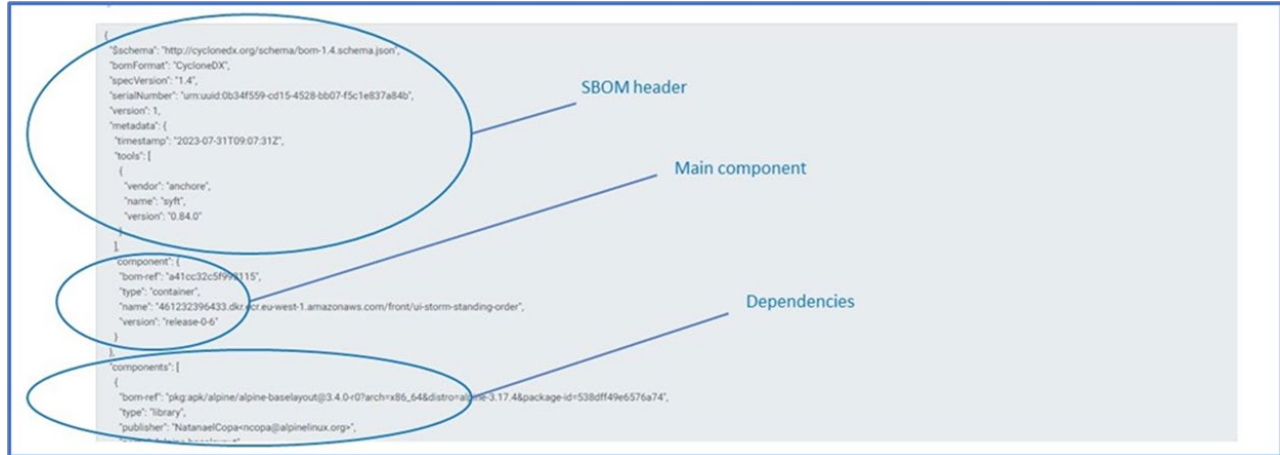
{
"$schema": "http://cyclonedx.org/schema/bom-1.4.schema.json",
"bomFormat": "CycloneDX",
"specVersion": "1.4",
"serialNumber": "urn:uuid:0b34f559-cd15-4528-bb07-f5c1e837a84b",
"version": 1,
"metadata": {
"timestamp": "2023-07-31T09:07:31Z",
"tools": [
{
"vendor": "anchore",
"name": "syft",
"version": "0.84.0"
}
],
"component": {
"bom-ref": "a41cc32c5f999115",
"type": "container",
"name": "461232396433.dkr.ecr.eu-west-1.amazonaws.com/front/ui-storm-standing-order",
"version": "release-0-6"
}
},
"components": [
{
"bom-ref": "pkg:apk/alpine/alpine-baselayout@3.4.0-r0?arch=x86_64&distro=alpine-3.17.4&package-id=538dff49e6576a74",
"type": "library",
"publisher": "NatanaelCopa<ncopa@alpinelinux.org>",
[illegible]

SBOM header

Main component

Dependencies